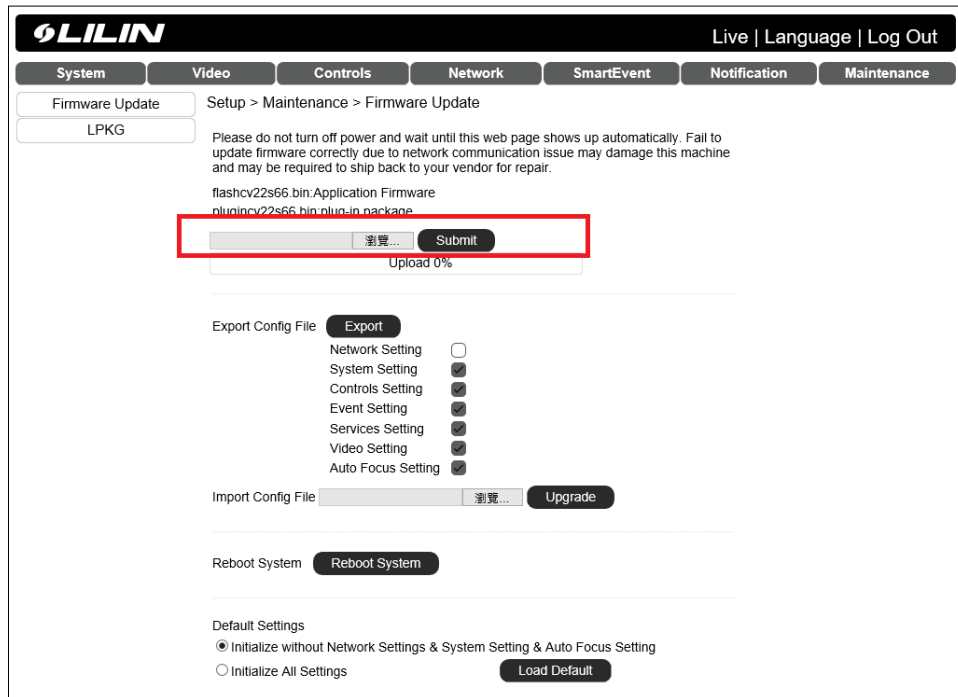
LILIN

Live | Language | Log Out

System | Video | Controls | Network | SmartEvent | Notification | Maintenance

Firmware Update
LPKG

Setup > Maintenance > Firmware Update

Please do not turn off power and wait until this web page shows up automatically. Fail to update firmware correctly due to network communication issue may damage this machine and may be required to ship back to your vendor for repair.

flashcv22s66.bin:Application Firmware
plugincv22s66.bin:plug-in package

瀏覽... Submit

Upload 0%

Export Config File Export

Network Setting
System Setting
Controls Setting
Event Setting
Services Setting
Video Setting
Auto Focus Setting

Import Config File 瀏覽... Upgrade

Reboot System Reboot System

Default Settings

Initialize without Network Settings & System Setting & Auto Focus Setting

Initialize All Settings Load Default